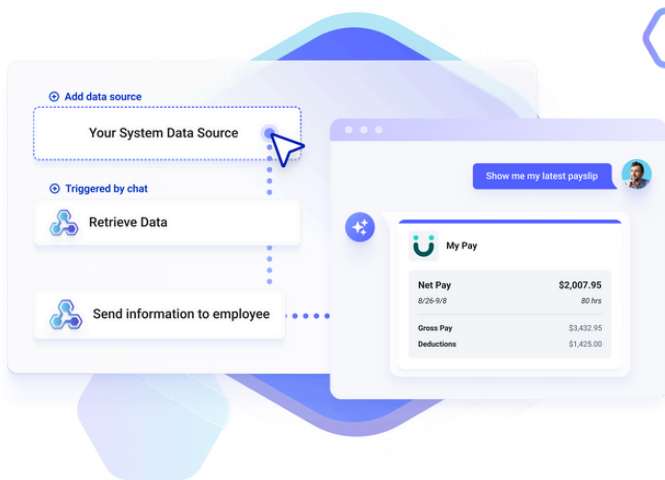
Add data source

Your System Data Source

Triggered by chat

Retrieve Data

Send information to employee

Show me my latest payslip

My Pay

| Net Pay | $2,007.95 |
|---|---|
| 8/26-9/8 | 80 hrs |
| Gross Pay | $3,432.95 |
| Deductions | $1,425.00 |